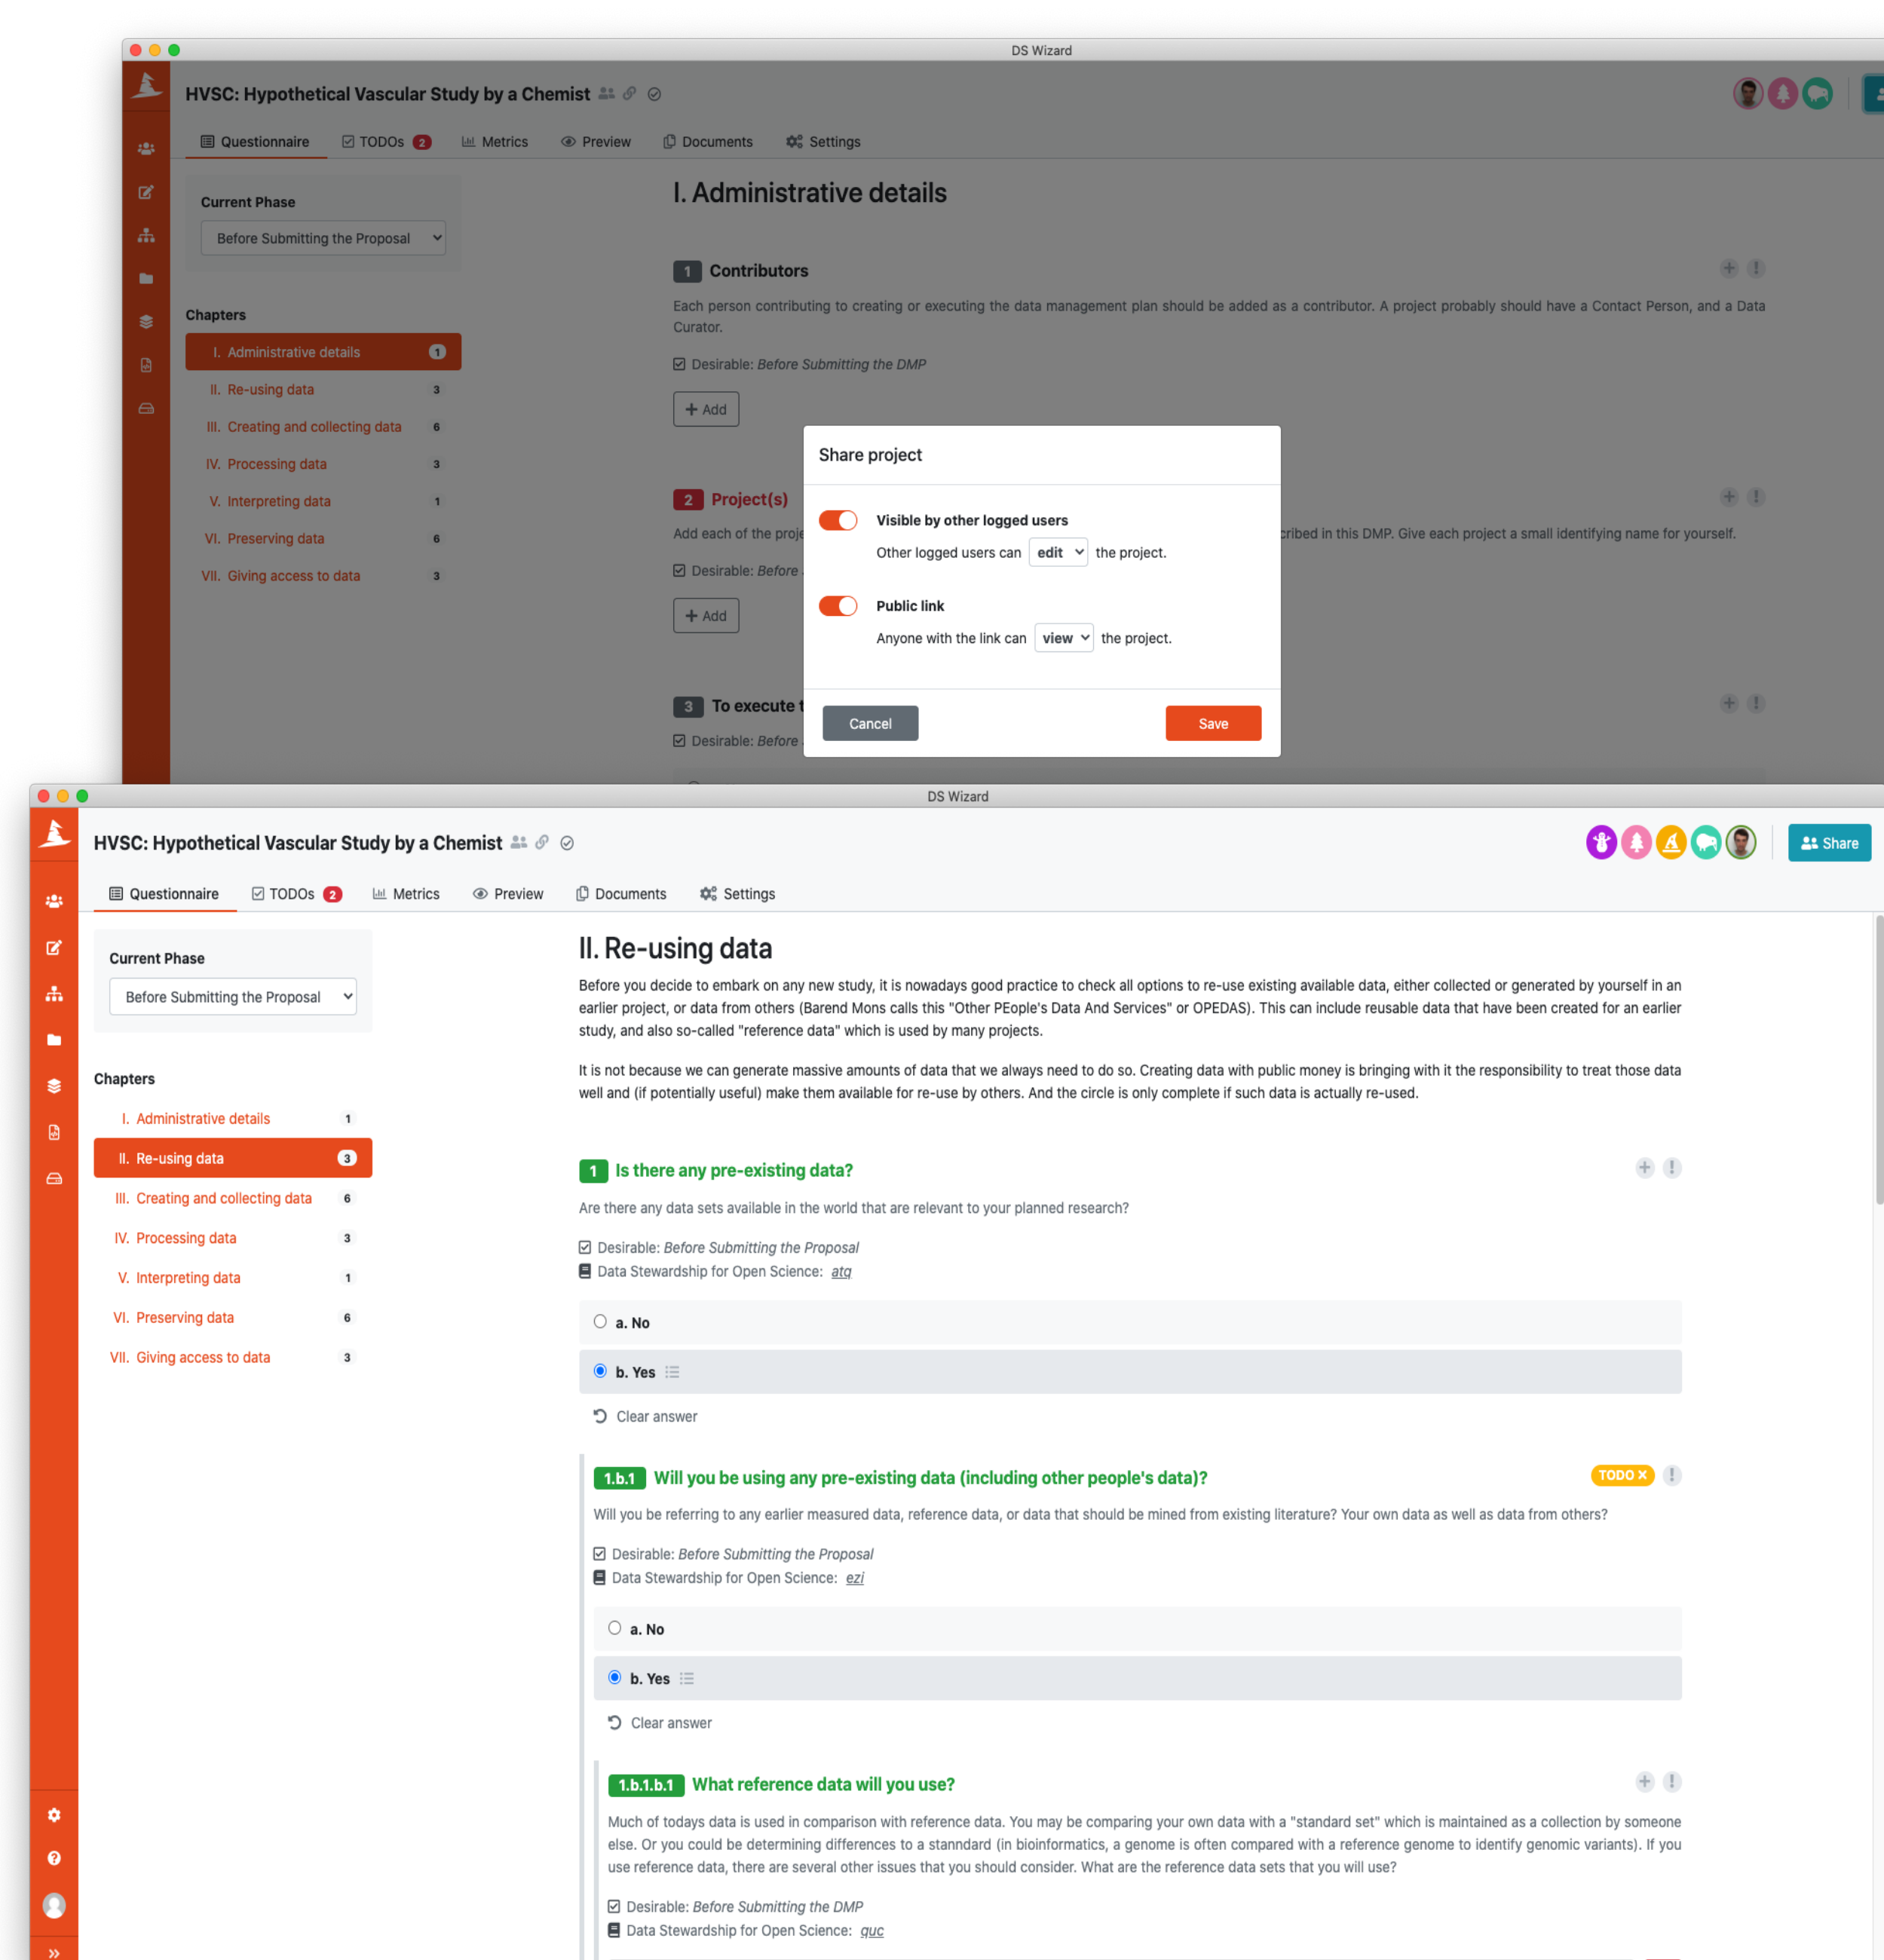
DS Wizard

HVSC: Hypothetical Vascular Study by a Chemist

Questionnaire TODOs 2 Metrics Preview Documents Settings

Current Phase

Before Submitting the Proposal

Chapters

I. Administrative details 1
II. Re-using data 3
III. Creating and collecting data 6
IV. Processing data 3
V. Interpreting data 1
VI. Preserving data 6
VII. Giving access to data 3

I. Administrative details

1 Contributors

Each person contributing to creating or executing the data management plan should be added as a contributor. A project probably should have a Contact Person, and a Data Curator.

Desirable: *Before Submitting the DMP*

+ Add

2 Project(s)

Add each of the proje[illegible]cribed in this DMP. Give each project a small identifying name for yourself.

Desirable: *Before* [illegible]

+ Add

3 To execute t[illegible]

Desirable: *Before* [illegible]

Share project

Visible by other logged users

Other logged users can edit the project.

Public link

Anyone with the link can view the project.

Cancel

Save

DS Wizard

HVSC: Hypothetical Vascular Study by a Chemist

Share

Questionnaire TODOs 2 Metrics Preview Documents Settings

Current Phase

Before Submitting the Proposal

Chapters

I. Administrative details 1
II. Re-using data 3
III. Creating and collecting data 6
IV. Processing data 3
V. Interpreting data 1
VI. Preserving data 6
VII. Giving access to data 3

II. Re-using data

Before you decide to embark on any new study, it is nowadays good practice to check all options to re-use existing available data, either collected or generated by yourself in an earlier project, or data from others (Barend Mons calls this "Other PEople's Data And Services" or OPEDAS). This can include reusable data that have been created for an earlier study, and also so-called "reference data" which is used by many projects.

It is not because we can generate massive amounts of data that we always need to do so. Creating data with public money is bringing with it the responsibility to treat those data well and (if potentially useful) make them available for re-use by others. And the circle is only complete if such data is actually re-used.

1 Is there any pre-existing data?

Are there any data sets available in the world that are relevant to your planned research?

Desirable: *Before Submitting the Proposal*
Data Stewardship for Open Science: *atq*

a. No

b. Yes

Clear answer

1.b.1 Will you be using any pre-existing data (including other people's data)?

TODO ×

Will you be referring to any earlier measured data, reference data, or data that should be mined from existing literature? Your own data as well as data from others?

Desirable: *Before Submitting the Proposal*
Data Stewardship for Open Science: *ezi*

a. No

b. Yes

Clear answer

1.b.1.b.1 What reference data will you use?

Much of todays data is used in comparison with reference data. You may be comparing your own data with a "standard set" which is maintained as a collection by someone else. Or you could be determining differences to a standdard (in bioinformatics, a genome is often compared with a reference genome to identify genomic variants). If you use reference data, there are several other issues that you should consider. What are the reference data sets that you will use?

Desirable: *Before Submitting the DMP*
Data Stewardship for Open Science: *quc*